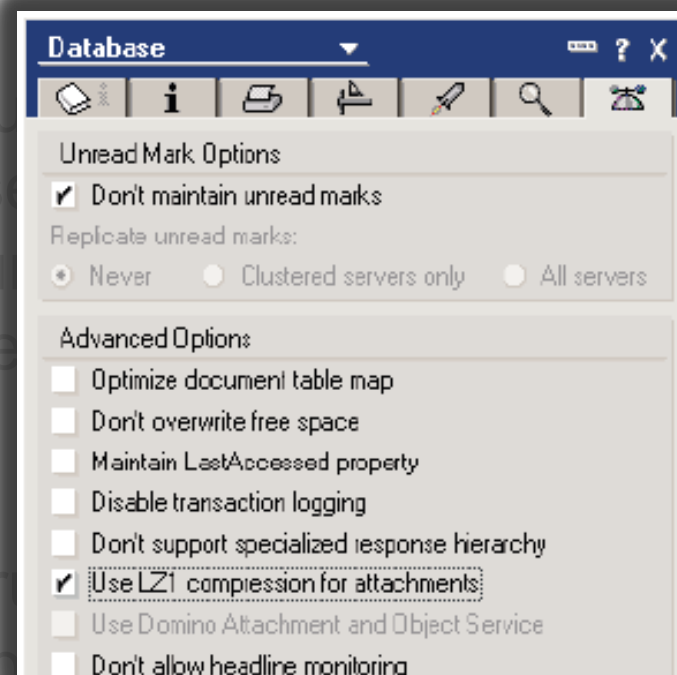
Database

? X

i

Unread Mark Options

Don't maintain unread marks

Replicate unread marks:

Never Clustered servers only All servers

Advanced Options

Optimize document table map

Don't overwrite free space

Maintain LastAccessed property

Disable transaction logging

Don't support specialized response hierarchy

Use LZ1 compression for attachments

Use Domino Attachment and Object Service

Don't allow headline monitoring